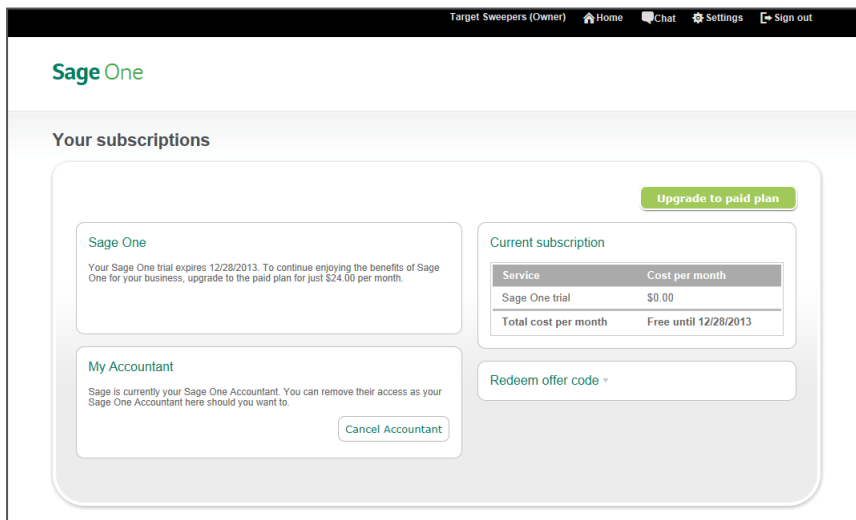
Target Sweepers (Owner) Home Chat Settings Sign out

Sage One

Your subscriptions

Upgrade to paid plan

Sage One

Your Sage One trial expires 12/28/2013. To continue enjoying the benefits of Sage One for your business, upgrade to the paid plan for just $24.00 per month.

My Accountant

Sage is currently your Sage One Accountant. You can remove their access as your Sage One Accountant here should you want to.

Cancel Accountant

Current subscription

| Service | Cost per month |
|---|---|
| Sage One trial | $0.00 |
| Total cost per month | Free until 12/28/2013 |

Redeem offer code